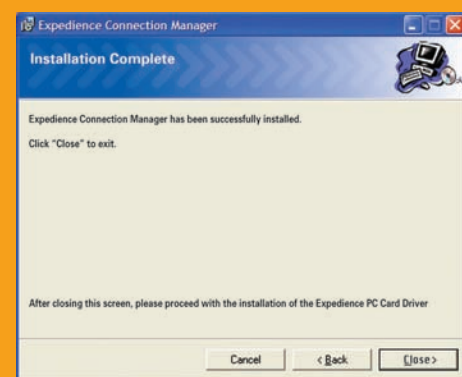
Expedience Connection Manager

Installation Complete

Expedience Connection Manager has been successfully installed.

Click "Close" to exit.

After closing this screen, please proceed with the installation of the Expedience PC Card Driver

Cancel

< Back

Close >